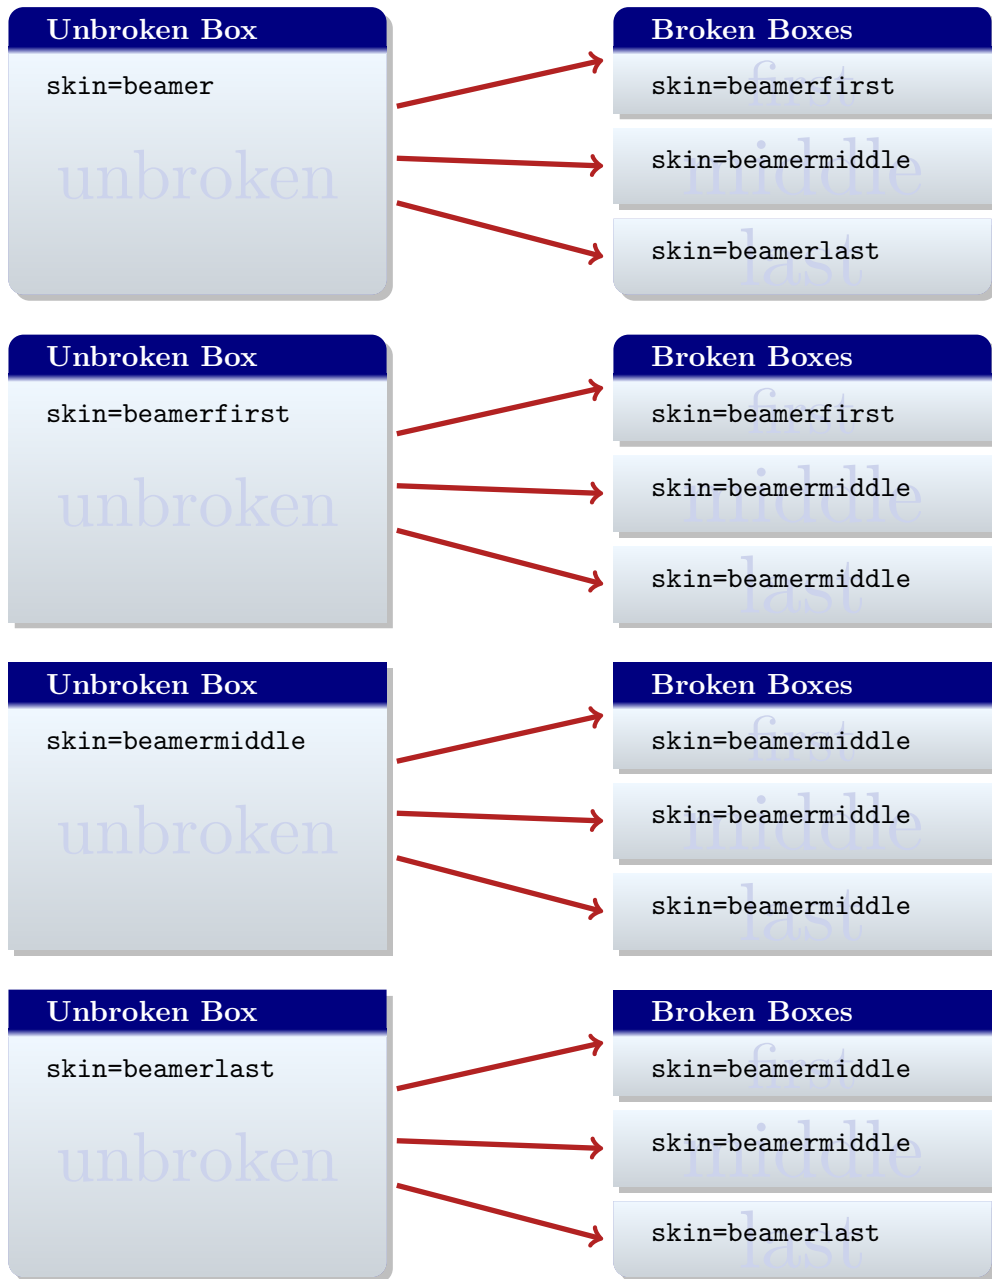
Unbroken Box

skin=beamer

unbroken

Broken Boxes

skin=beamerfirst
first

skin=beamermiddle
middle

skin=beamerlast
last

Unbroken Box

skin=beamerfirst

unbroken

Broken Boxes

skin=beamerfirst
first

skin=beamermiddle
middle

skin=beamermiddle
last

Unbroken Box

skin=beamermiddle

unbroken

Broken Boxes

skin=beamermiddle
first

skin=beamermiddle
middle

skin=beamermiddle
last

Unbroken Box

skin=beamerlast

unbroken

Broken Boxes

skin=beamermiddle
first

skin=beamermiddle
middle

skin=beamerlast
last